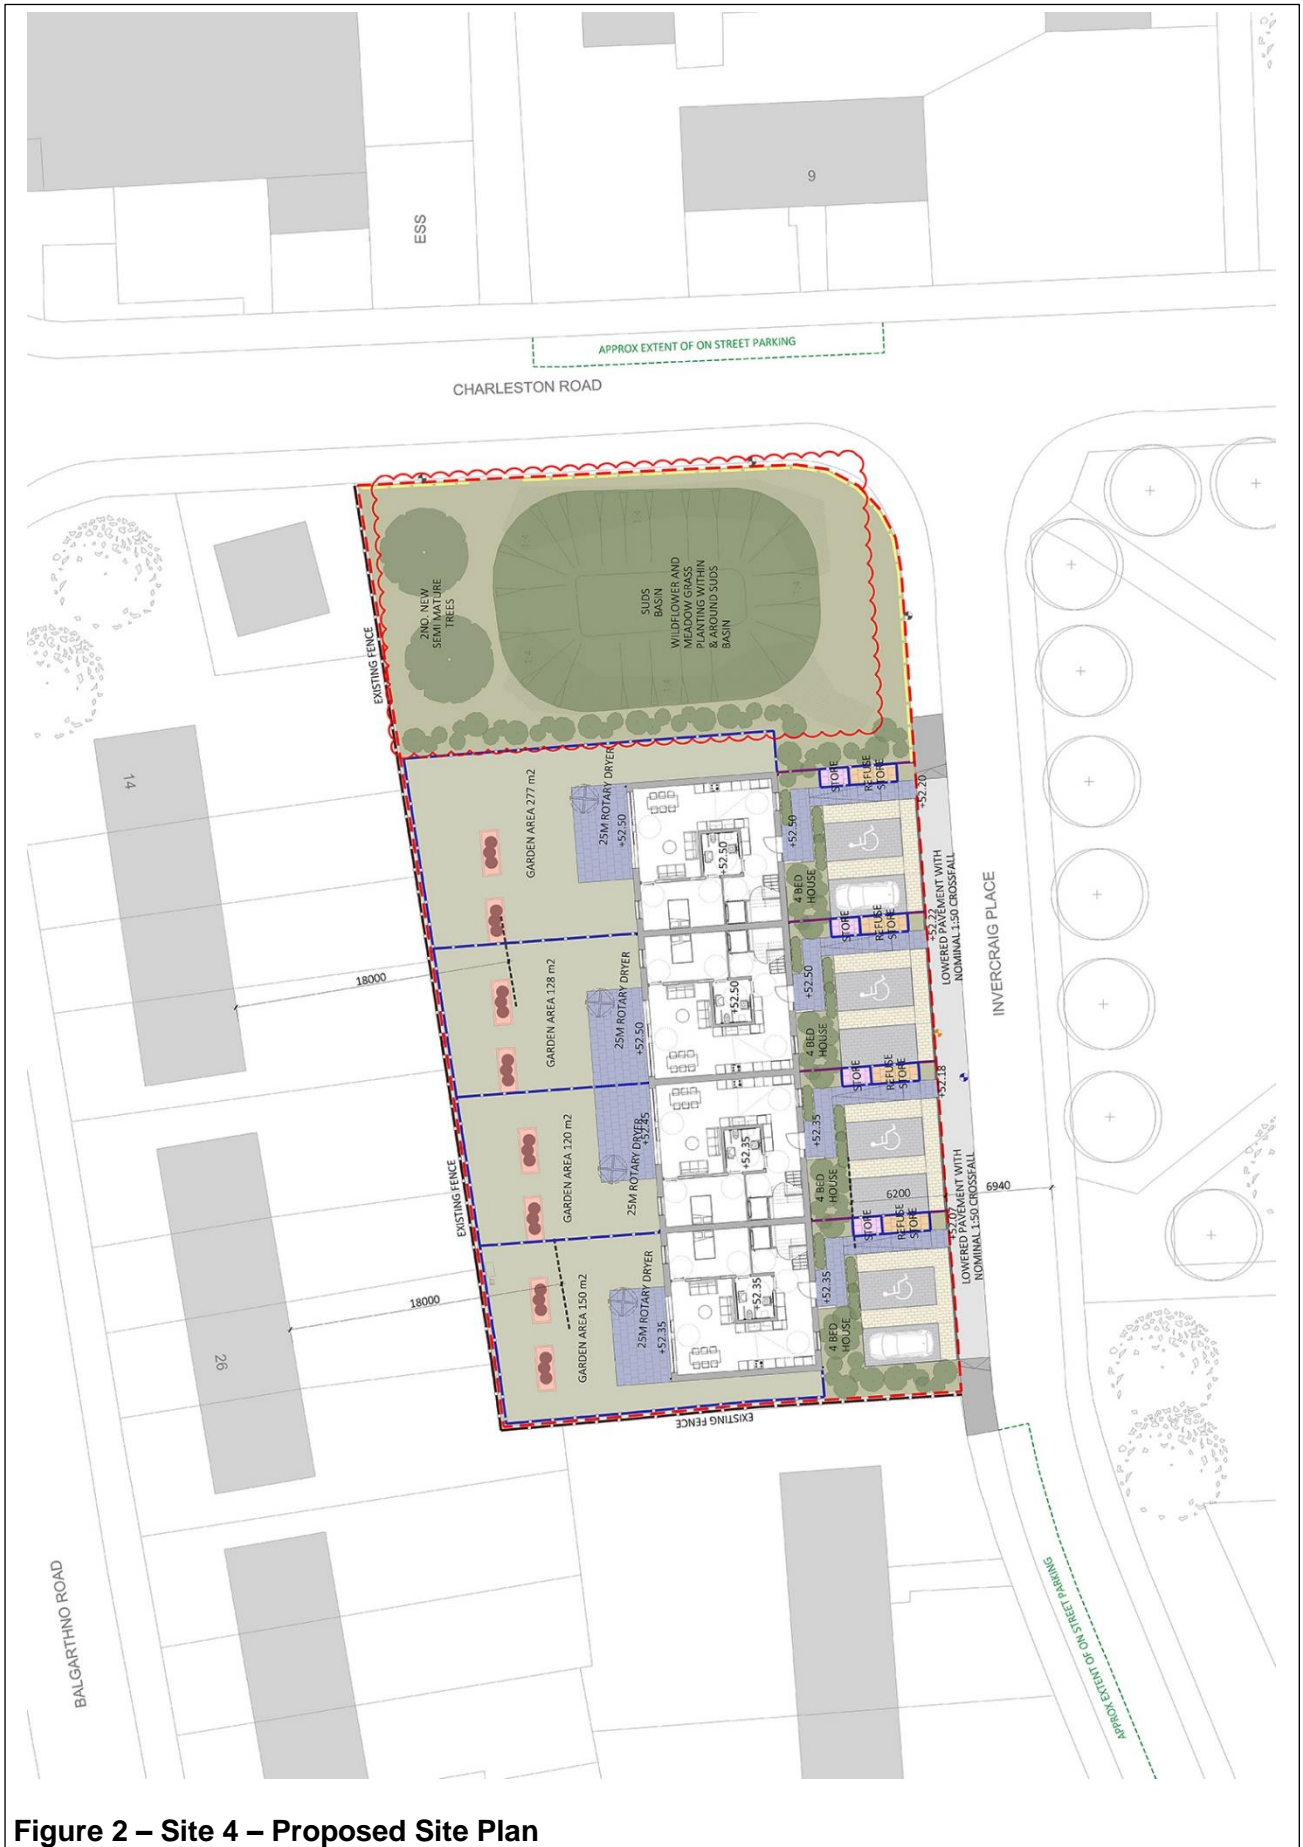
9

ESS

APPROX EXTENT OF ON STREET PARKING

CHARLESTON ROAD

2NO. NEW SEMI MATURE TREES

SUDS BASIN

WILDFLOWER AND MEADOW GRASS PLANTING WITHIN & AROUND SUDS BASIN

EXISTING FENCE

14

GARDEN AREA 277 m2

25M ROTARY DRYER

+52.50

+52.50

+52.50

4 BED HOUSE

STORE

REFUSE STORE

+52.20

+52.22

LOWERED PAVEMENT WITH NOMINAL 1:50 CROSSFALL

INVERCRAIG PLACE

18000

GARDEN AREA 128 m2

25M ROTARY DRYER

+52.50

+52.50

+52.50

4 BED HOUSE

STORE

REFUSE STORE

+52.18

GARDEN AREA 120 m2

25M ROTARY DRYER

+52.45

+52.35

+52.35

4 BED HOUSE

6200

6940

EXISTING FENCE

STORE

REFUSE STORE

+52.07

LOWERED PAVEMENT WITH NOMINAL 1:50 CROSSFALL

18000

26

GARDEN AREA 150 m2

25M ROTARY DRYER

+52.35

+52.35

+52.35

4 BED HOUSE

EXISTING FENCE

BALGARTHNO ROAD

APPROX EXTENT OF ON STREET PARKING

Figure 2 – Site 4 – Proposed Site Plan